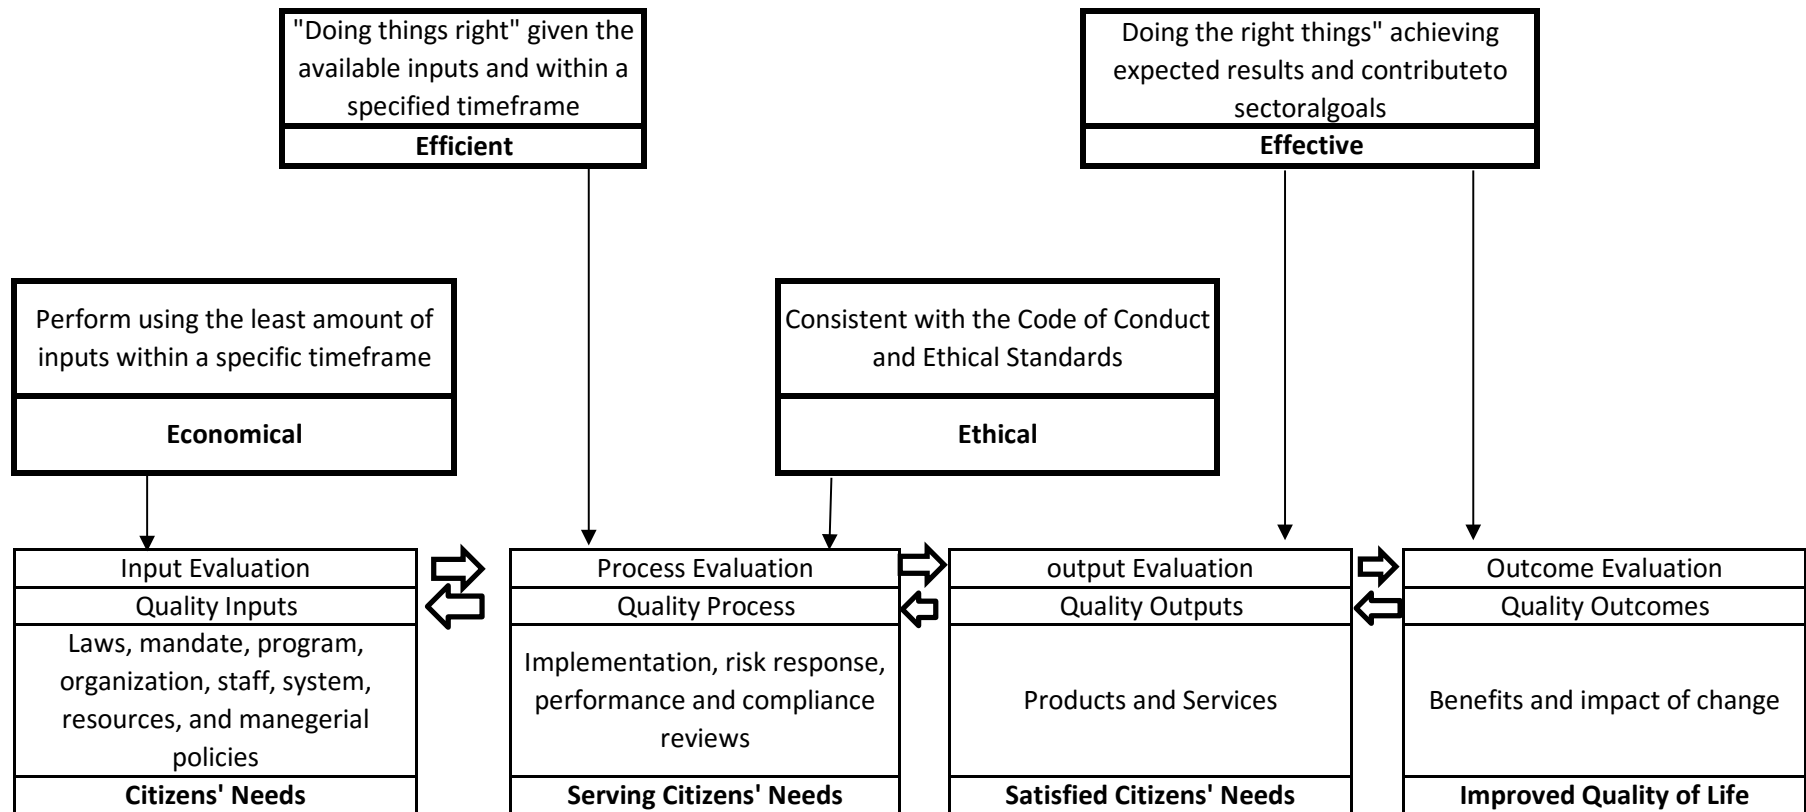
"Doing things right" given the available inputs and within a specified timeframe

**Efficient**

Doing the right things" achieving expected results and contributeto sectoralgoals

**Effective**

Perform using the least amount of inputs within a specific timeframe

**Economical**

Consistent with the Code of Conduct and Ethical Standards

**Ethical**

Input Evaluation

Quality Inputs

Laws, mandate, program, organization, staff, system, resources, and manegerial policies

**Citizens' Needs**

Process Evaluation

Quality Process

Implementation, risk response, performance and compliance reviews

**Serving Citizens' Needs**

output Evaluation

Quality Outputs

Products and Services

**Satisfied Citizens' Needs**

Outcome Evaluation

Quality Outcomes

Benefits and impact of change

**Improved Quality of Life**